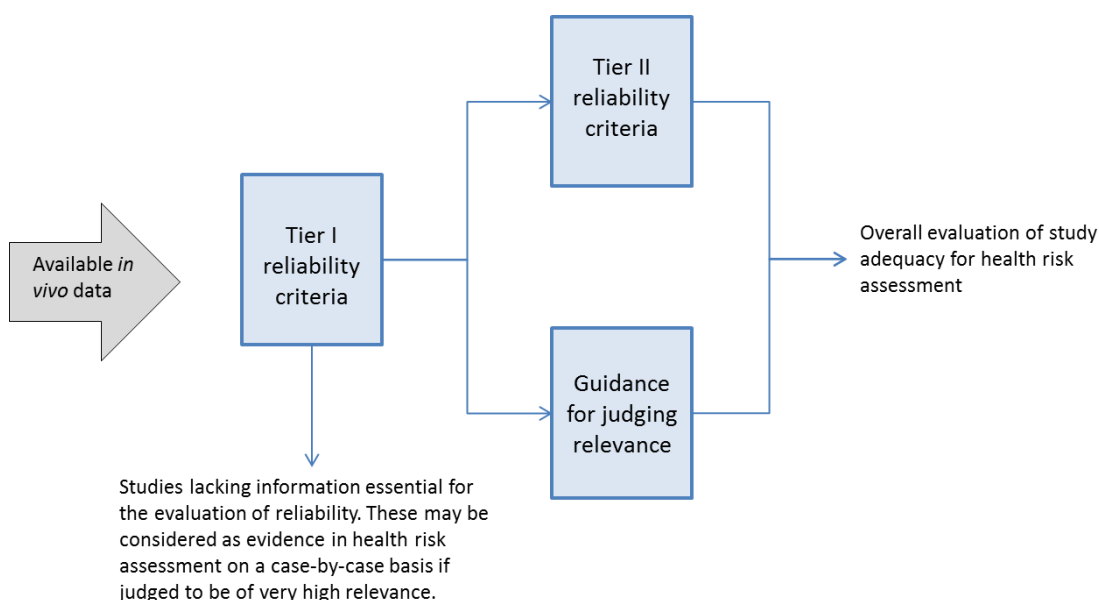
Available *in vivo* data

Tier I reliability criteria

Tier II reliability criteria

Guidance for judging relevance

Overall evaluation of study adequacy for health risk assessment

Studies lacking information essential for the evaluation of reliability. These may be considered as evidence in health risk assessment on a case-by-case basis if judged to be of very high relevance.